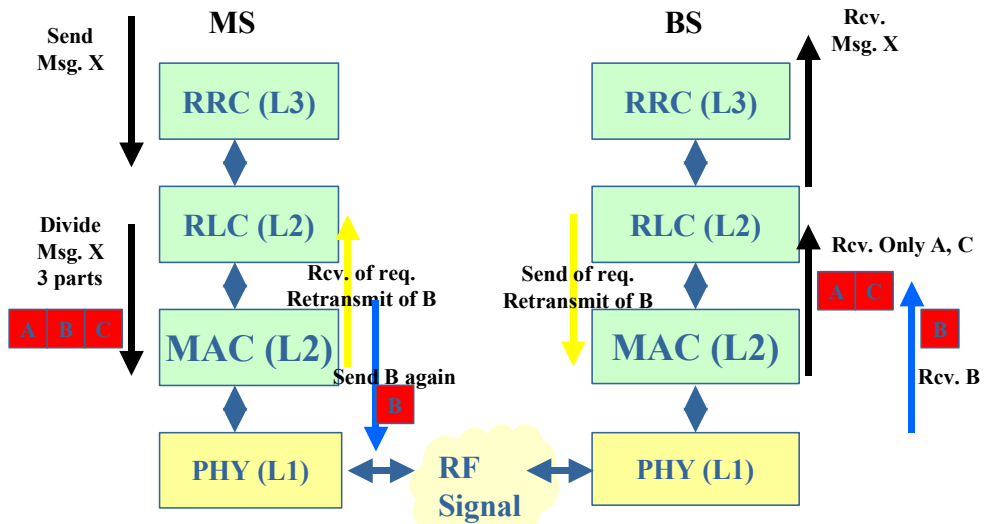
MS

BS

Send Msg. X

Rcv. Msg. X

RRC (L3)

RRC (L3)

Divide Msg. X 3 parts

RLC (L2)

RLC (L2)

Rcv. Only A, C

A B C

Rcv. of req. Retransmit of B

Send of req. Retransmit of B

A C

B

MAC (L2)

MAC (L2)

Send B again

B

Rcv. B

PHY (L1)

RF Signal

PHY (L1)